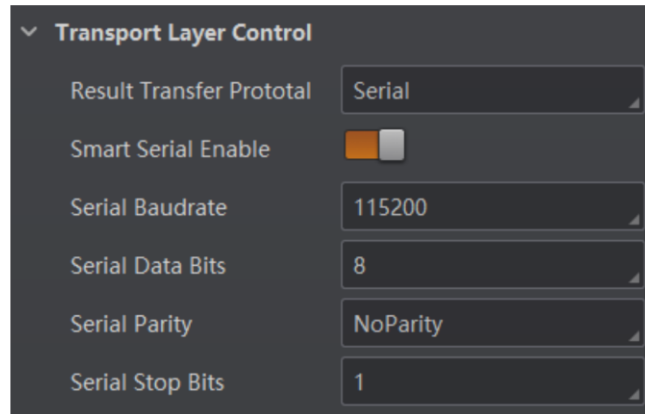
Transport Layer Control

| Result Transfer Prototal | Serial |
|---|---|
| Smart Serial Enable | |
| Serial Baudrate | 115200 |
| Serial Data Bits | 8 |
| Serial Parity | NoParity |
| Serial Stop Bits | 1 |